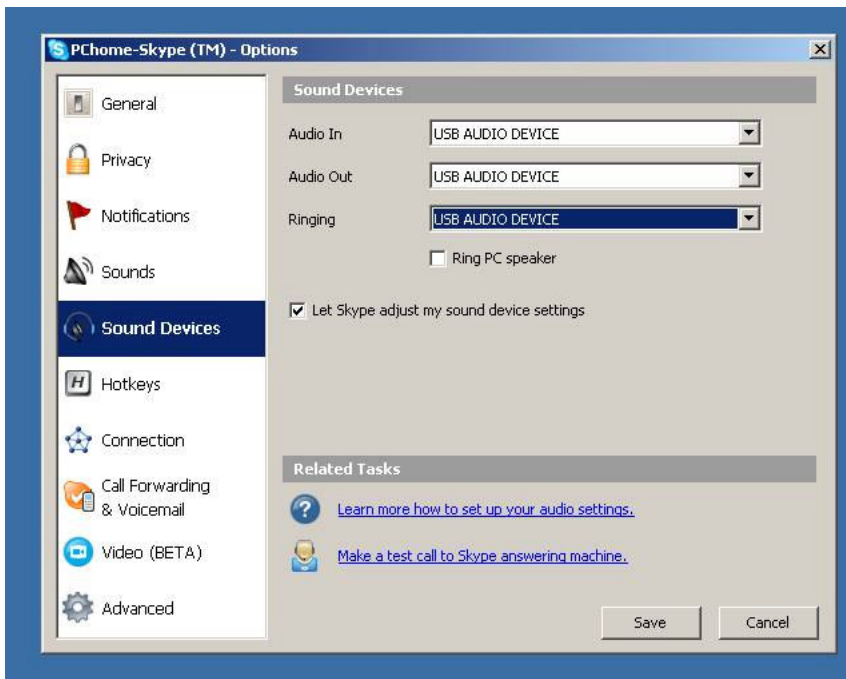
PChome-Skype (TM) - Options

General

Privacy

Notifications

Sounds

Sound Devices

Hotkeys

Connection

Call Forwarding & Voicemail

Video (BETA)

Advanced

Sound Devices

Audio In USB AUDIO DEVICE

Audio Out USB AUDIO DEVICE

Ringing USB AUDIO DEVICE

Ring PC speaker

Let Skype adjust my sound device settings

Related Tasks

Learn more how to set up your audio settings.

Make a test call to Skype answering machine.

Save

Cancel